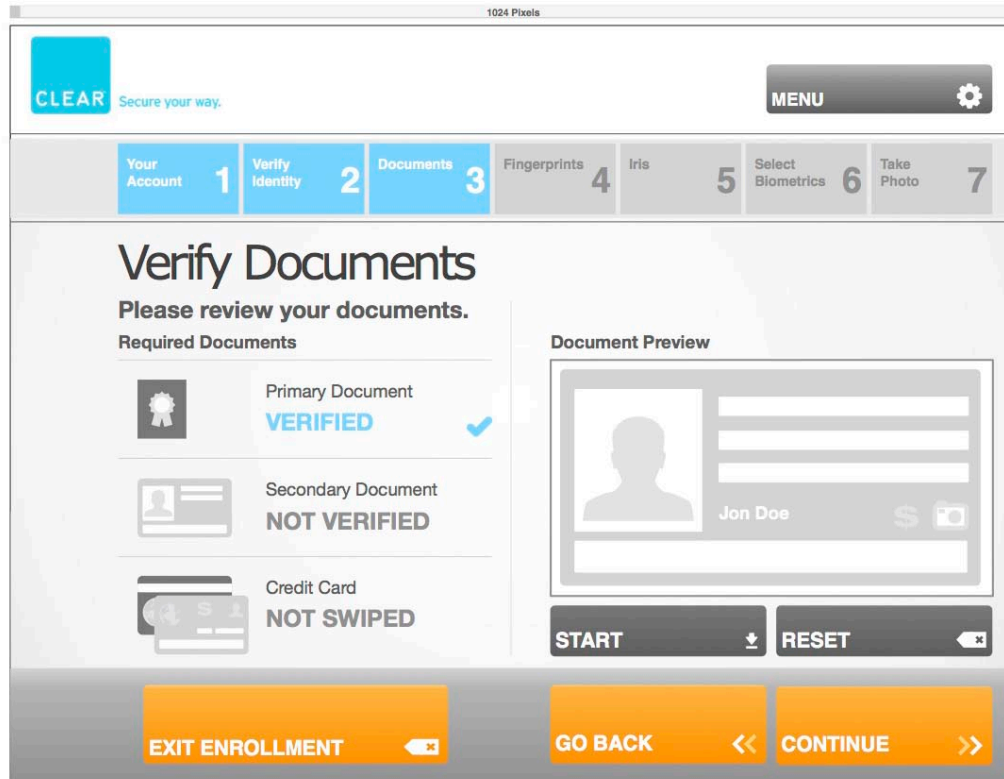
1024 Pixels

CLEAR Secure your way.

MENU

Your Account 1
Verify Identity 2
Documents 3
Fingerprints 4
Iris 5
Select Biometrics 6
Take Photo 7

Verify Documents

Please review your documents.

Required Documents

Primary Document
VERIFIED

Secondary Document
NOT VERIFIED

Credit Card
NOT SWIPED

Document Preview

Jon Doe

START

RESET

EXIT ENROLLMENT

GO BACK

CONTINUE